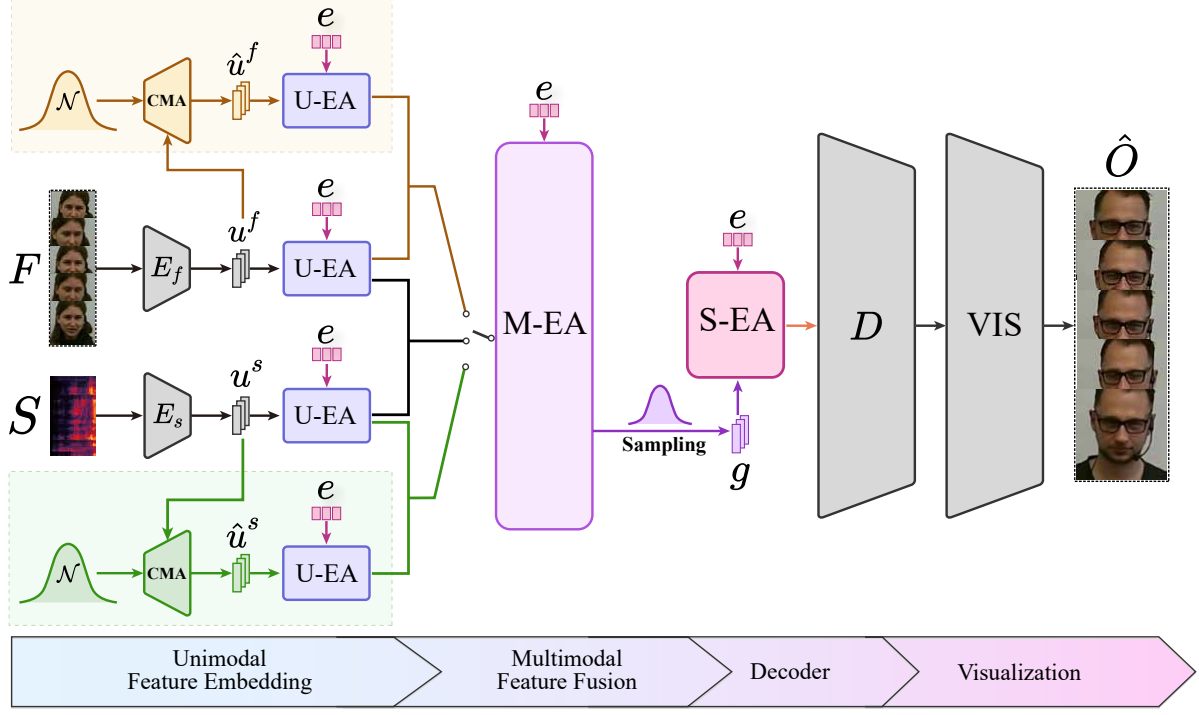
$e$

$\mathcal{N}$ CMA $\hat{u}^f$ U-EA

$e$

$e$

$F$ $E_f$ $u^f$ U-EA

M-EA

$e$

S-EA

$D$

VIS

$\hat{O}$

$e$

$S$ $E_s$ $u^s$ U-EA

Sampling $g$

$e$

$\mathcal{N}$ CMA $\hat{u}^s$ U-EA

Unimodal Feature Embedding

Multimodal Feature Fusion

Decoder

Visualization